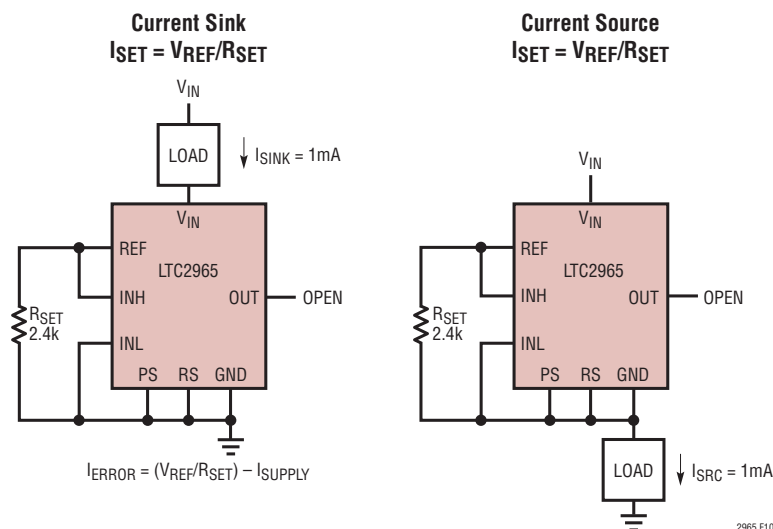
**Current Sink**
$I_{SET} = V_{REF}/R_{SET}$

$V_{IN}$

LOAD

$I_{SINK} = 1mA$

$V_{IN}$

REF

LTC2965

INH

OUT

OPEN

$R_{SET}$
2.4k

INL

PS RS GND

$I_{ERROR} = (V_{REF}/R_{SET}) - I_{SUPPLY}$

**Current Source**
$I_{SET} = V_{REF}/R_{SET}$

$V_{IN}$

$V_{IN}$

REF

LTC2965

INH

OUT

OPEN

$R_{SET}$
2.4k

INL

PS RS GND

LOAD

$I_{SRC} = 1mA$

2965 F10